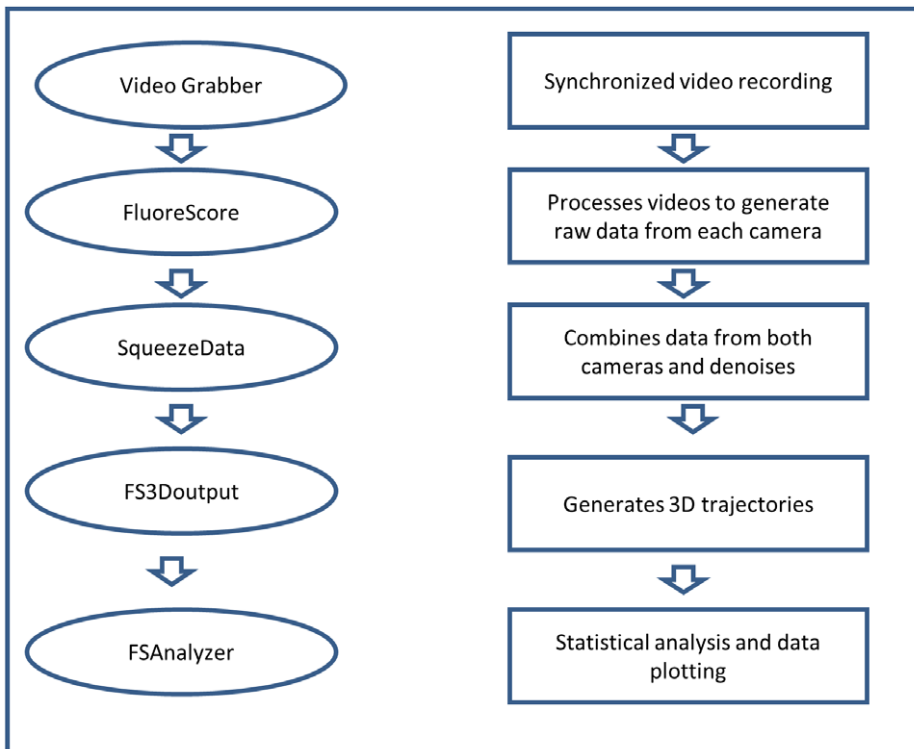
Video Grabber

FluoreScore

SqueezeData

FS3Doutput

FSAnalyzer

Synchronized video recording

Processes videos to generate raw data from each camera

Combines data from both cameras and denoises

Generates 3D trajectories

Statistical analysis and data plotting